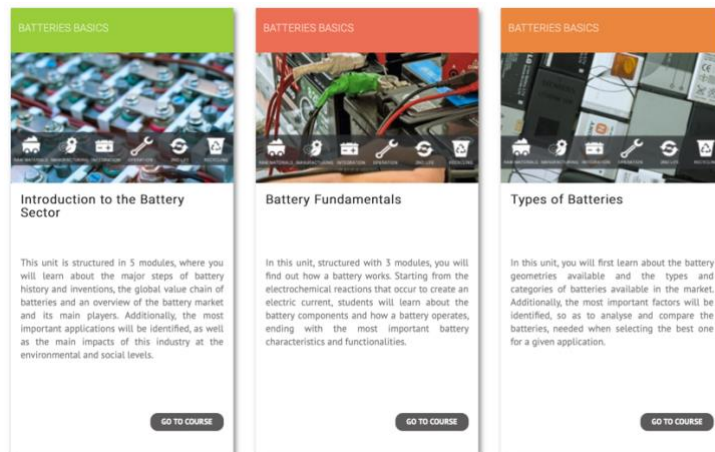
BATTERIES BASICS

RAW MATERIALS MANUFACTURING INTEGRATION OPERATION 2ND LIFE RECYCLING

Introduction to the Battery Sector

This unit is structured in 5 modules, where you will learn about the major steps of battery history and inventions, the global value chain of batteries and an overview of the battery market and its main players. Additionally, the most important applications will be identified, as well as the main impacts of this industry at the environmental and social levels.

GO TO COURSE

BATTERIES BASICS

RAW MATERIALS MANUFACTURING INTEGRATION OPERATION 2ND LIFE RECYCLING

Battery Fundamentals

In this unit, structured with 3 modules, you will find out how a battery works. Starting from the electrochemical reactions that occur to create an electric current, students will learn about the battery components and how a battery operates, ending with the most important battery characteristics and functionalities.

GO TO COURSE

BATTERIES BASICS

RAW MATERIALS MANUFACTURING INTEGRATION OPERATION 2ND LIFE RECYCLING

Types of Batteries

In this unit, you will first learn about the battery geometries available and the types and categories of batteries available in the market. Additionally, the most important factors will be identified, so as to analyse and compare the batteries, needed when selecting the best one for a given application.

GO TO COURSE